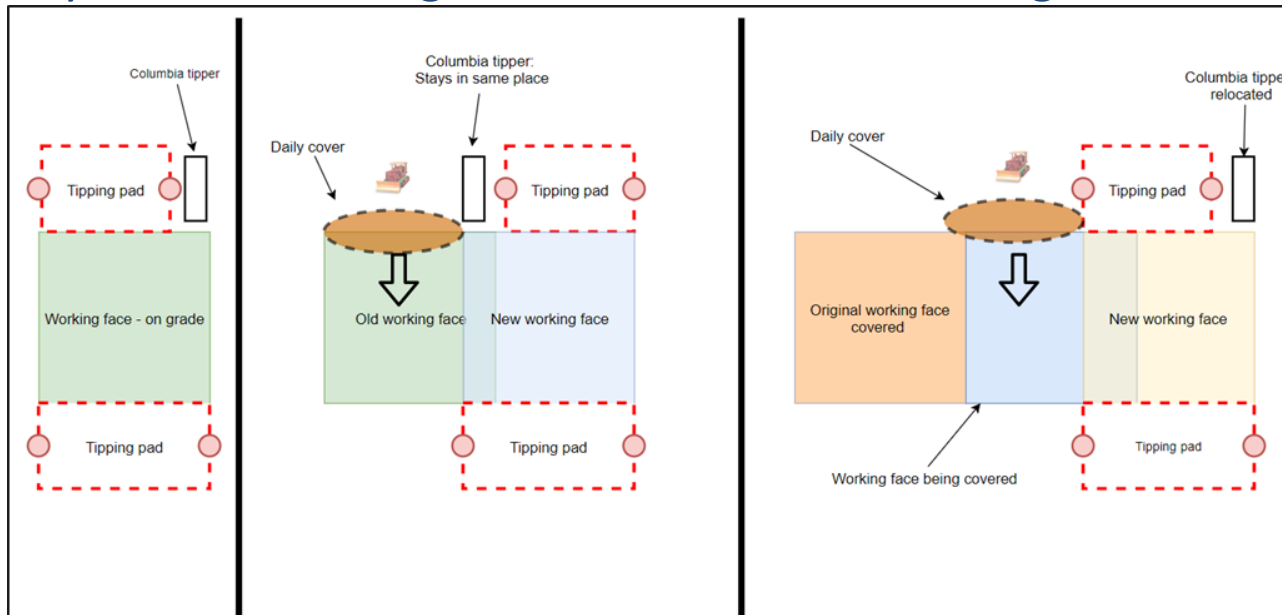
Columbia tipper

Tipping pad

Working face - on grade

Tipping pad

Columbia tipper: Stays in same place

Daily cover

Tipping pad

Old working face

New working face

Tipping pad

Columbia tippe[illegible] relocated

Daily cover

Tipping pad

Original working face covered

New working face

Tipping pad

Working face being covered